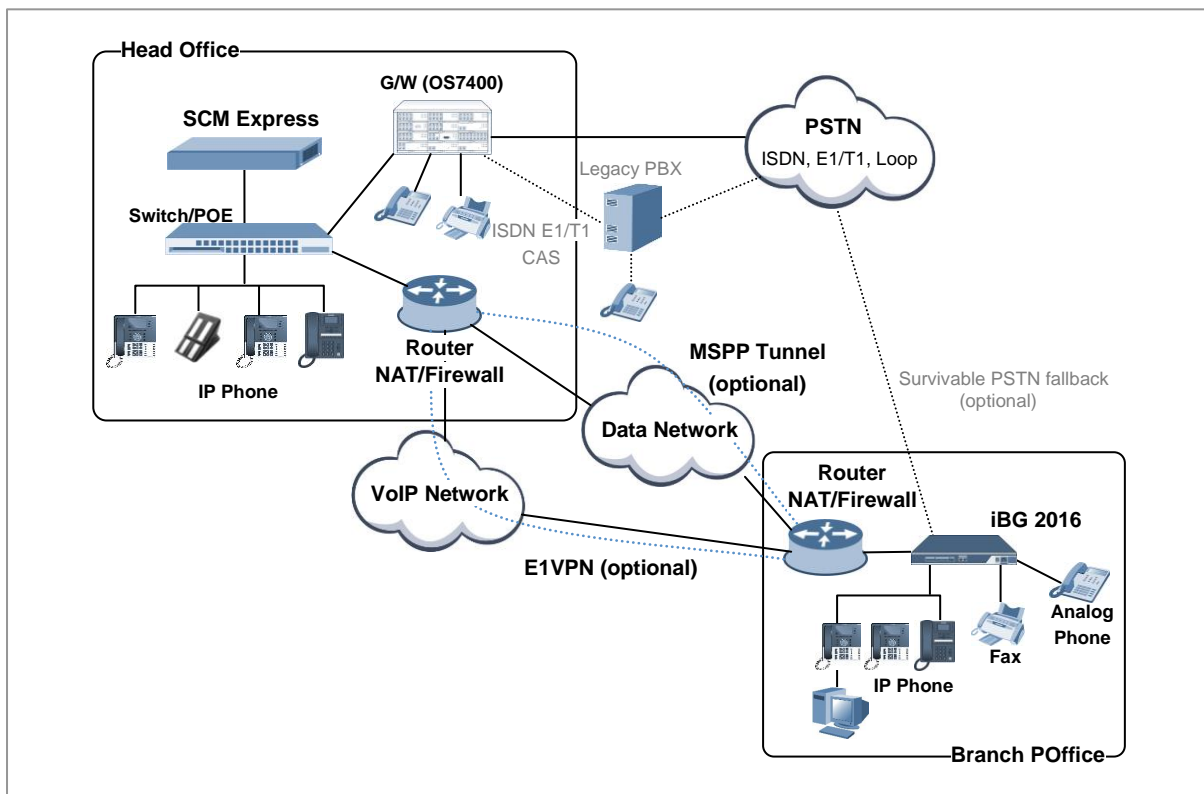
Head Office

G/W (OS7400)

SCM Express

PSTN
ISDN, E1/T1, Loop

Legacy PBX

Switch/POE

ISDN E1/T1
CAS

IP Phone

Router
NAT/Firewall

MSPP Tunnel
(optional)

Survivable PSTN fallback
(optional)

Data Network

VoIP Network

Router
NAT/Firewall

iBG 2016

E1VPN (optional)

Analog
Phone

Fax

IP Phone

Branch POffice